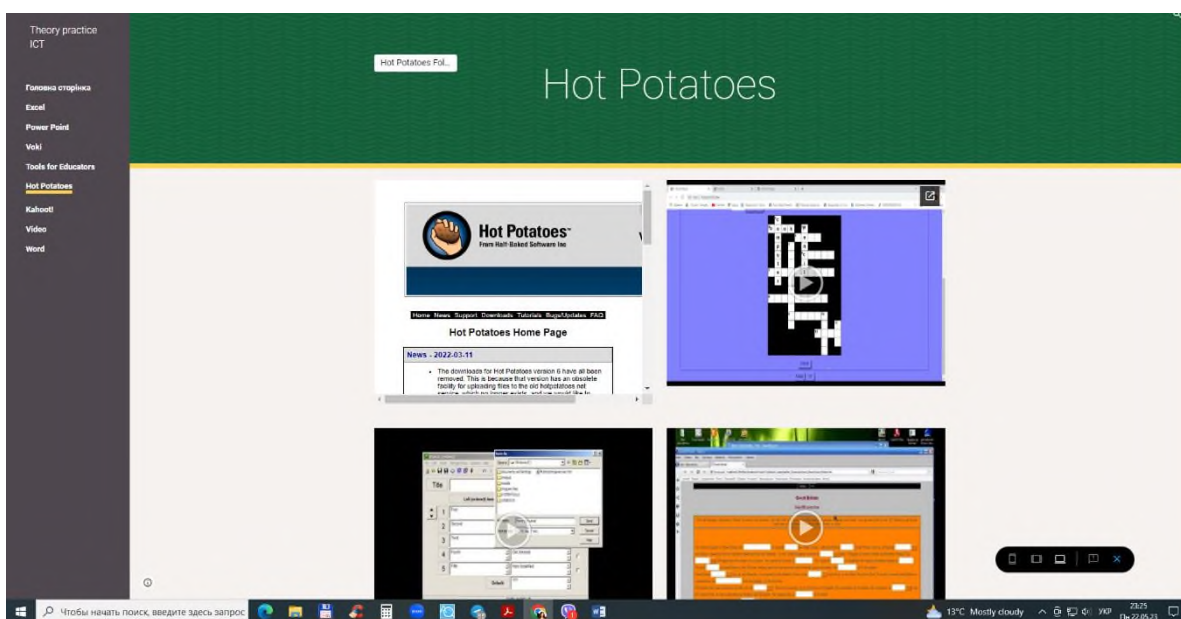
Theory practice ICT

Головна сторінка
Excel
Power Point
Voki
Tools for Educators
Hot Potatoes
Kahoot!
Video
Word

Hot Potatoes Fol...

Hot Potatoes

Hot Potatoes™
From Half-Baked Software Inc

Home News Support Downloads Tutorials Bugs/Updates FAQ

Hot Potatoes Home Page

News - 2022-03-11

• The downloads for Hot Potatoes version 6 have all been removed. This is because that version has an obsolete facility for uploading files to the old hotpotatoes.net service, which no longer exists, and we would like to

Title

Чтобы начать поиск, введите здесь запрос

13°C Mostly cloudy УКР 23:25